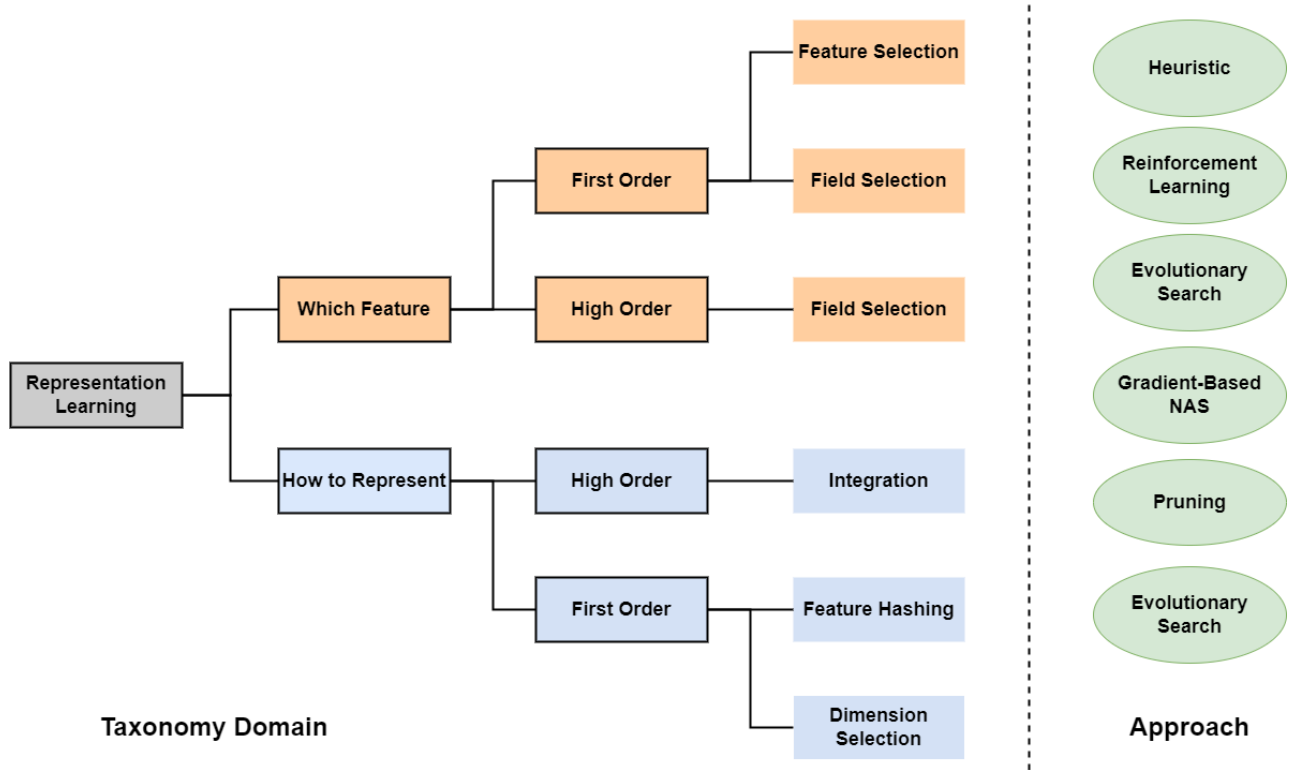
Representation Learning

Which Feature

First Order

Feature Selection

Field Selection

High Order

Field Selection

How to Represent

High Order

Integration

First Order

Feature Hashing

Dimension Selection

Taxonomy Domain

Heuristic

Reinforcement Learning

Evolutionary Search

Gradient-Based NAS

Pruning

Evolutionary Search

Approach